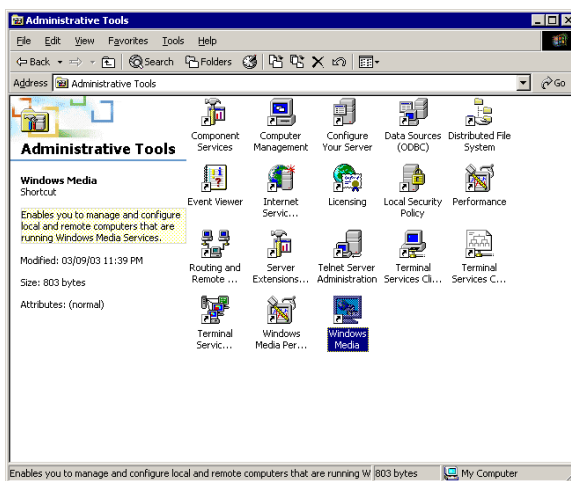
Administrative Tools

File Edit View Favorites Tools Help

Back Search Folders

Address Administrative Tools Go

Administrative Tools

Windows Media
Shortcut

Enables you to manage and configure local and remote computers that are running Windows Media Services.

Modified: 03/09/03 11:39 PM

Size: 803 bytes

Attributes: (normal)

Component Services

Computer Management

Configure Your Server

Data Sources (ODBC)

Distributed File System

Event Viewer

Internet Servic...

Licensing

Local Security Policy

Performance

Routing and Remote ...

Server Extensions...

Telnet Server Administration

Terminal Services Cli...

Terminal Services C...

Terminal Servic...

Windows Media Per...

Windows Media

Enables you to manage and configure local and remote computers that are running W 803 bytes My Computer